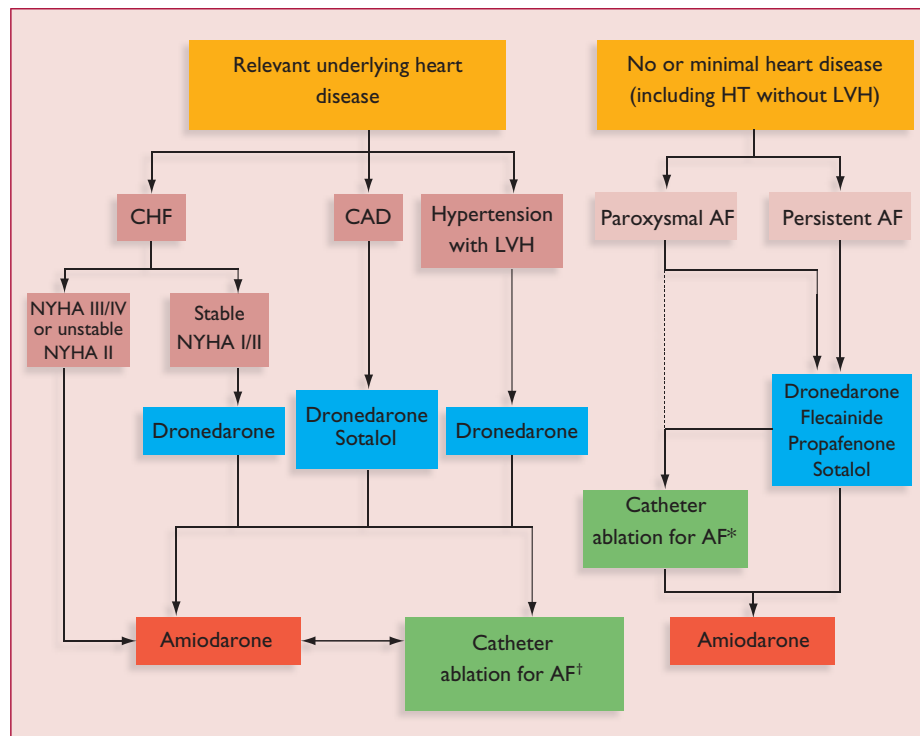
Relevant underlying heart disease

No or minimal heart disease (including HT without LVH)

CHF

CAD

Hypertension with LVH

Paroxysmal AF

Persistent AF

NYHA III/IV or unstable NYHA II

Stable NYHA I/II

Dronedarone

Dronedarone Sotalol

Dronedarone

Dronedarone Flecainide Propafenone Sotalol

Catheter ablation for AF*

Amiodarone

Catheter ablation for AF$^{\dagger}$

Amiodarone